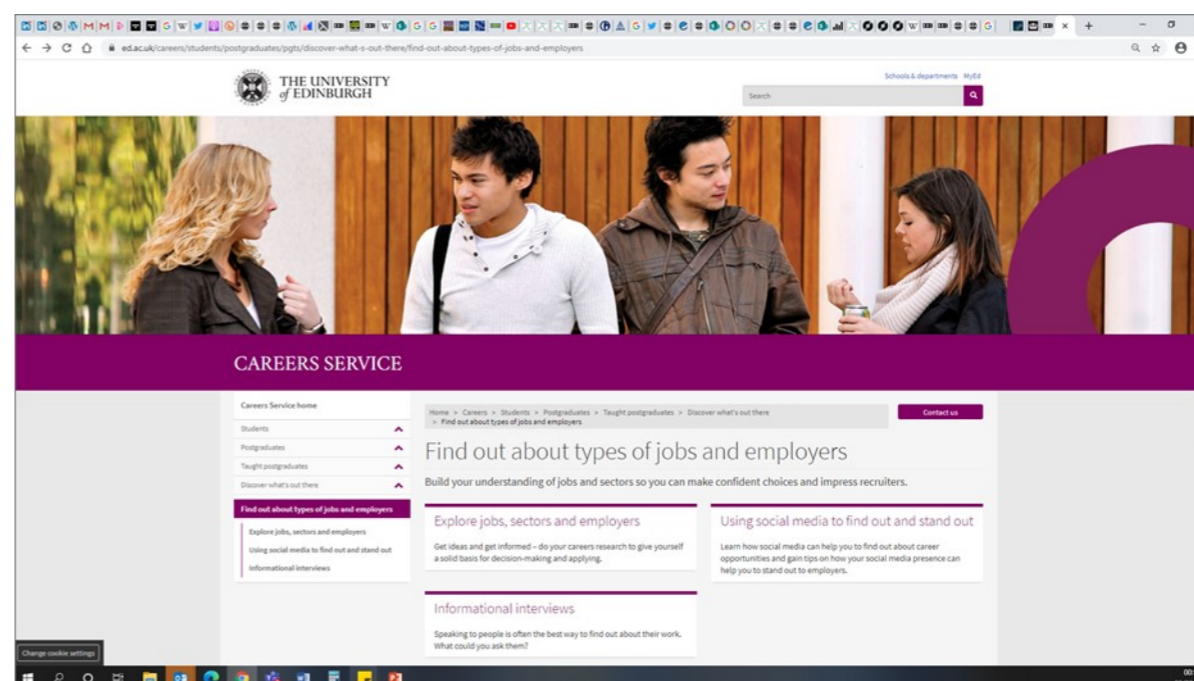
ed.ac.uk/careers/students/postgraduates/pgts/discover-what-s-out-there/find-out-about-types-of-jobs-and-employers

THE UNIVERSITY of EDINBURGH

Schools & departments MyEd

Search

CAREERS SERVICE

Careers Service home

Students

Postgraduates

Taught postgraduates

Discover what's out there

Find out about types of jobs and employers

Explore jobs, sectors and employers

Using social media to find out and stand out

Informational interviews

Home > Careers > Students > Postgraduates > Taught postgraduates > Discover what's out there > Find out about types of jobs and employers

Contact us

Find out about types of jobs and employers

Build your understanding of jobs and sectors so you can make confident choices and impress recruiters.

Explore jobs, sectors and employers

Get ideas and get informed – do your careers research to give yourself a solid basis for decision-making and applying.

Using social media to find out and stand out

Learn how social media can help you to find out about career opportunities and gain tips on how your social media presence can help you to stand out to employers.

Informational interviews

Speaking to people is often the best way to find out about their work. What could you ask them?

Change cookie settings